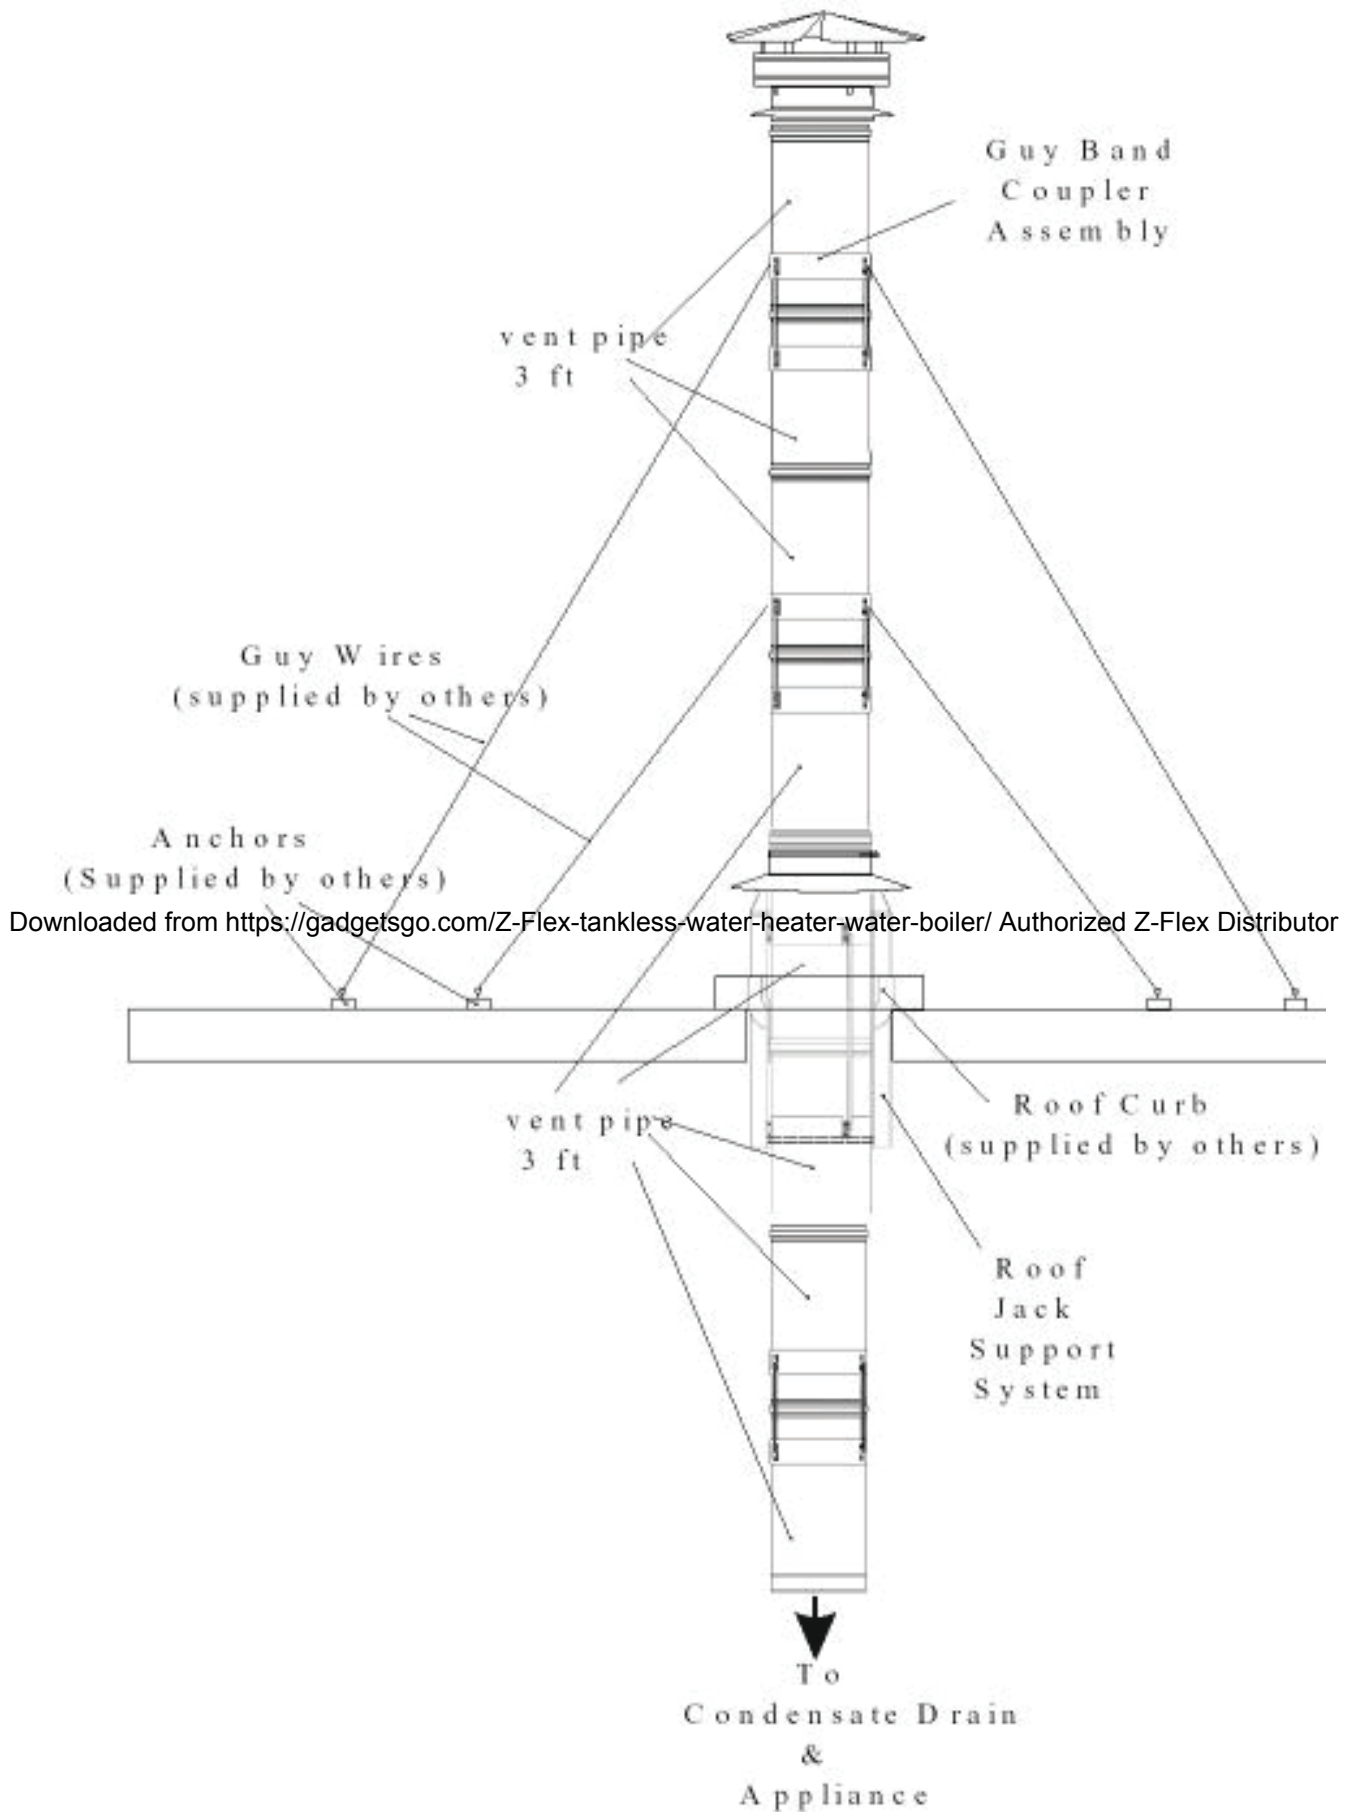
Guy Band Coupler Assembly

vent pipe
3 ft

Guy Wires
(supplied by others)

Anchors
(Supplied by others)

Downloaded from https://gadgetsgo.com/Z-Flex-tankless-water-heater-water-boiler/ Authorized Z-Flex Distributor

Roof Curb
(supplied by others)

vent pipe
3 ft

Roof
Jack
Support
System

To
Condensate Drain
&
Appliance